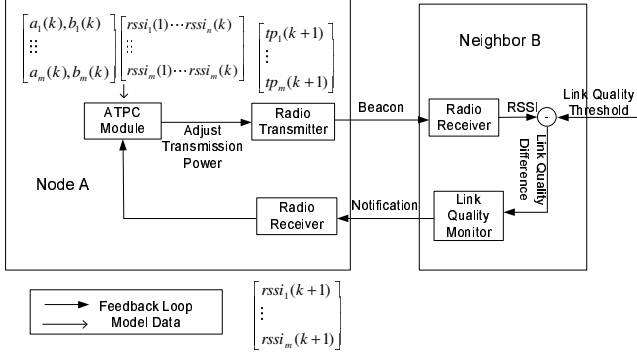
$\begin{bmatrix} a_1(k), b_1(k) \\ \vdots \\ a_m(k), b_m(k) \end{bmatrix}$ $\begin{bmatrix} rssi_1(1) \cdots rssi_n(k) \\ \vdots \\ rssi_m(1) \cdots rssi_m(k) \end{bmatrix}$ $\begin{bmatrix} tp_1(k+1) \\ \vdots \\ tp_m(k+1) \end{bmatrix}$

Neighbor B

ATPC Module

Adjust Transmission Power

Radio Transmitter

Beacon

Radio Receiver

RSSI

-

Link Quality Threshold

Link Quality Difference

Node A

Radio Receiver

Notification

Link Quality Monitor

Feedback Loop

Model Data

$\begin{bmatrix} rssi_1(k+1) \\ \vdots \\ rssi_m(k+1) \end{bmatrix}$